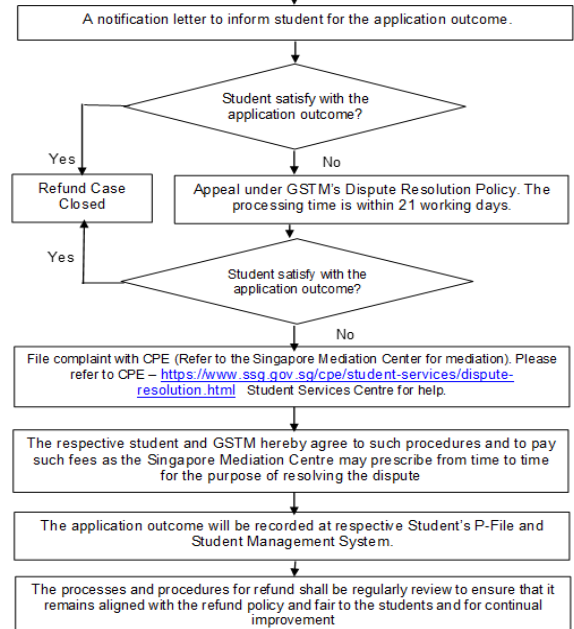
A notification letter to inform student for the application outcome.

Student satisfy with the application outcome?

Yes

No

Refund Case Closed

Appeal under GSTM's Dispute Resolution Policy. The processing time is within 21 working days.

Yes

Student satisfy with the application outcome?

No

File complaint with CPE (Refer to the Singapore Mediation Center for mediation). Please refer to CPE – https://www.ssg.gov.sg/cpe/student-services/dispute-resolution.html Student Services Centre for help.

The respective student and GSTM hereby agree to such procedures and to pay such fees as the Singapore Mediation Centre may prescribe from time to time for the purpose of resolving the dispute

The application outcome will be recorded at respective Student's P-File and Student Management System.

The processes and procedures for refund shall be regularly review to ensure that it remains aligned with the refund policy and fair to the students and for continual improvement